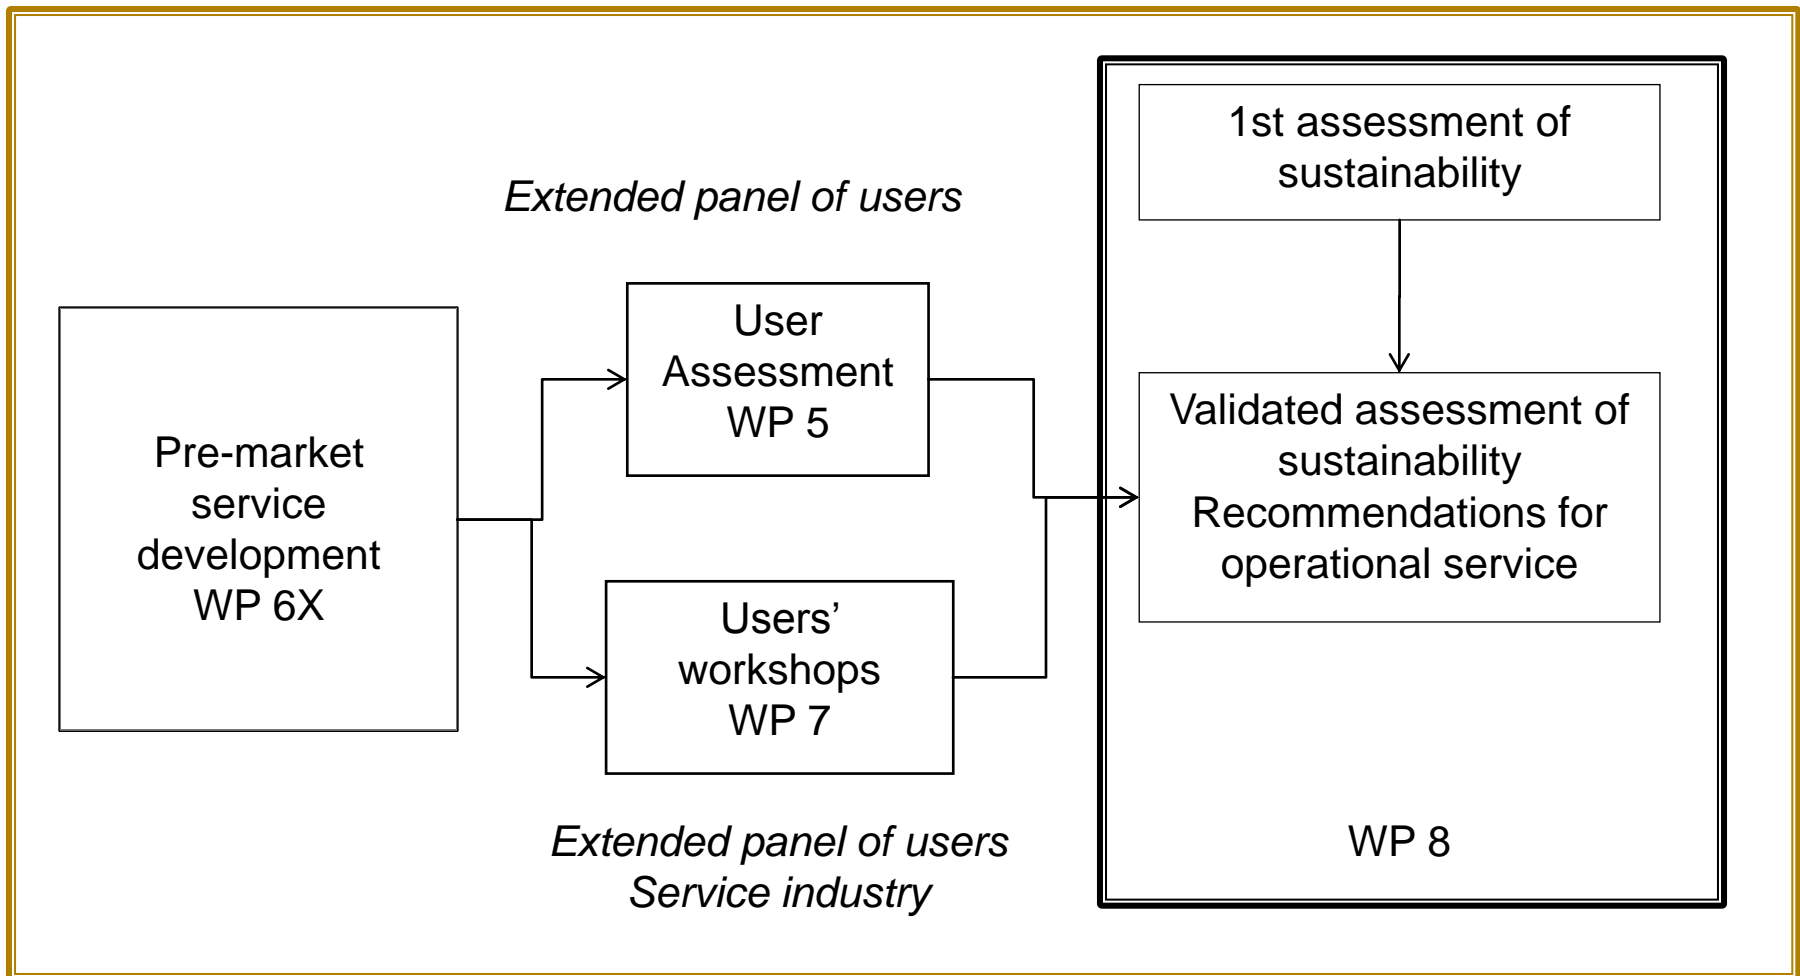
Extended panel of users

Pre-market service development WP 6X

User Assessment WP 5

Users' workshops WP 7

Extended panel of users
Service industry

1st assessment of sustainability

Validated assessment of sustainability
Recommendations for operational service

WP 8